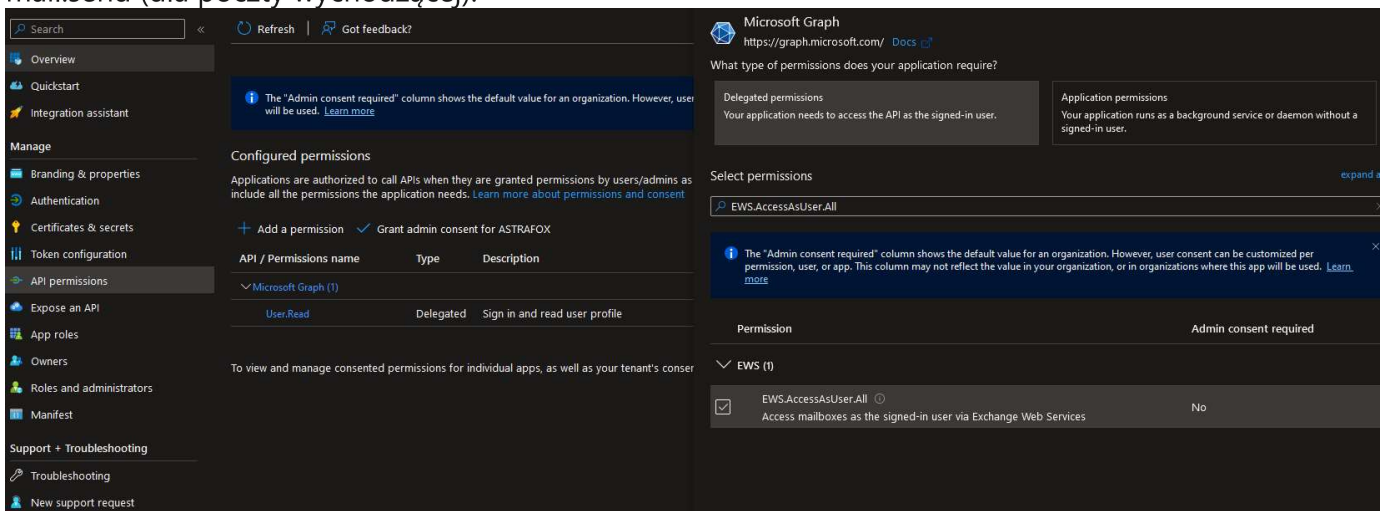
mailbena (dla poczty wychodzącej).

Search

Overview

Quickstart

Integration assistant

Manage

Branding & properties

Authentication

Certificates & secrets

Token configuration

API permissions

Expose an API

App roles

Owners

Roles and administrators

Manifest

Support + Troubleshooting

Troubleshooting

New support request

Refresh | Got feedback?

The "Admin consent required" column shows the default value for an organization. However, user will be used. Learn more

Configured permissions

Applications are authorized to call APIs when they are granted permissions by users/admins as include all the permissions the application needs. Learn more about permissions and consent

+ Add a permission ✓ Grant admin consent for ASTRAFOX

| API / Permissions name | Type | Description |
|---|---|---|
| Microsoft Graph (1) | | |
| User.Read | Delegated | Sign in and read user profile |

To view and manage consented permissions for individual apps, as well as your tenant's conser

Microsoft Graph

https://graph.microsoft.com/ Docs

What type of permissions does your application require?

Delegated permissions
Your application needs to access the API as the signed-in user.

Application permissions
Your application runs as a background service or daemon without a signed-in user.

Select permissions

expand a

EWS.AccessAsUser.All

The "Admin consent required" column shows the default value for an organization. However, user consent can be customized per permission, user, or app. This column may not reflect the value in your organization, or in organizations where this app will be used. Learn more

| Permission | Admin consent required |
|---|---|
| EWS (1) | |
| EWS.AccessAsUser.All<br>Access mailboxes as the signed-in user via Exchange Web Services | No |